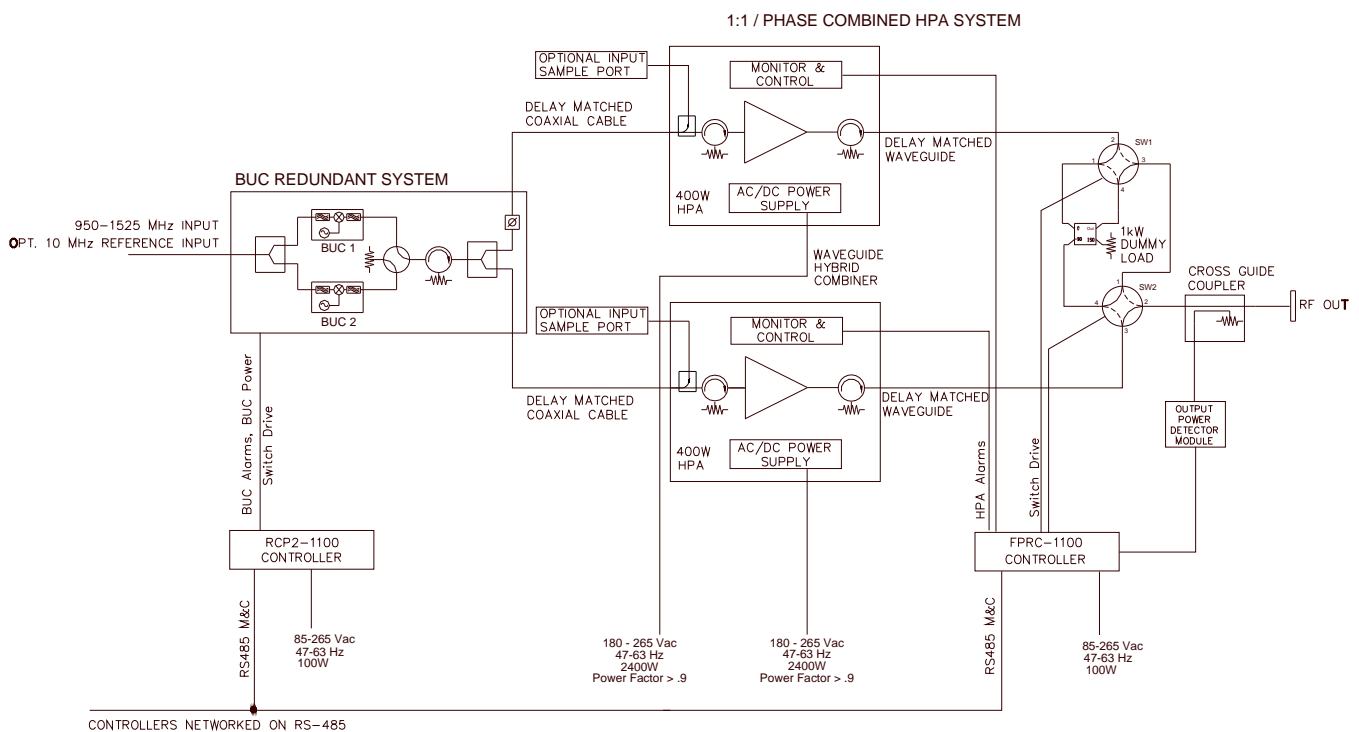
1:1 / PHASE COMBINED HPA SYSTEM

OPTIONAL INPUT SAMPLE PORT

MONITOR & CONTROL

DELAY MATCHED COAXIAL CABLE

DELAY MATCHED WAVEGUIDE

400W HPA

AC/DC POWER SUPPLY

BUC REDUNDANT SYSTEM

950-1525 MHz INPUT
OPT. 10 MHz REFERENCE INPUT

BUC 1

BUC 2

WAVEGUIDE HYBRID COMBINER

SW1

1kW DUMMY LOAD

CROSS GUIDE COUPLER

SW2

RF OUT

OPTIONAL INPUT SAMPLE PORT

MONITOR & CONTROL

DELAY MATCHED COAXIAL CABLE

DELAY MATCHED WAVEGUIDE

400W HPA

AC/DC POWER SUPPLY

OUTPUT POWER DETECTOR MODULE

BUC Alarms, BUC Power

Switch Drive

HPA Alarms

Switch Drive

RCP2-1100 CONTROLLER

FPRC-1100 CONTROLLER

RS485 M&C

85-265 Vac
47-63 Hz
100W

180 - 265 Vac
47-63 Hz
2400W
Power Factor > .9

180 - 265 Vac
47-63 Hz
2400W
Power Factor > .9

RS485 M&C

85-265 Vac
47-63 Hz
100W

CONTROLLERS NETWORKED ON RS-485